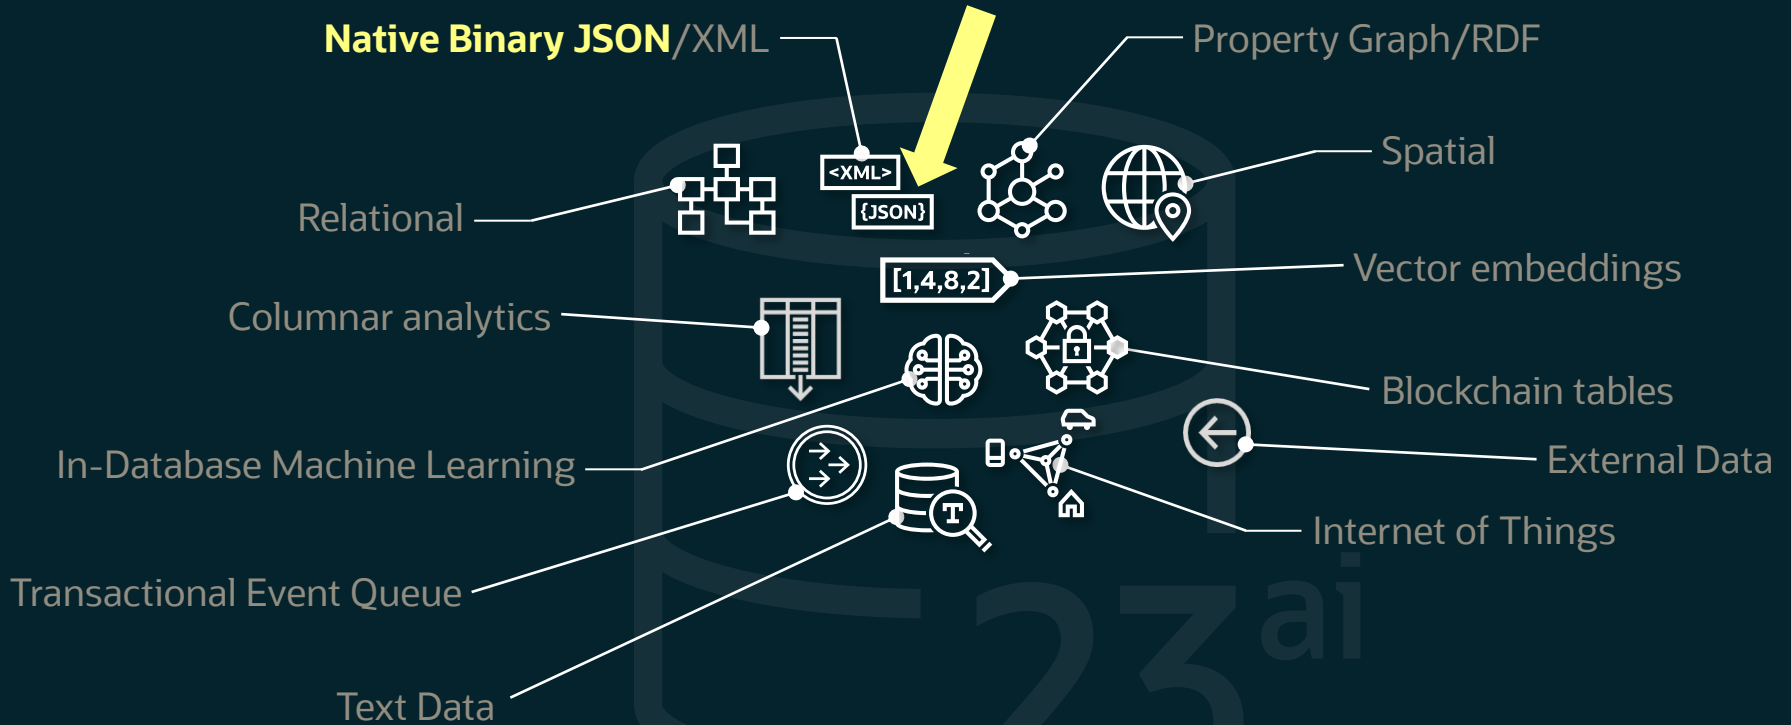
Native Binary JSON/XML

Property Graph/RDF

<XML>

{JSON}

Relational

Spatial

[1,4,8,2]

Vector embeddings

Columnar analytics

Blockchain tables

In-Database Machine Learning

External Data

Internet of Things

Transactional Event Queue

Text Data

23ai